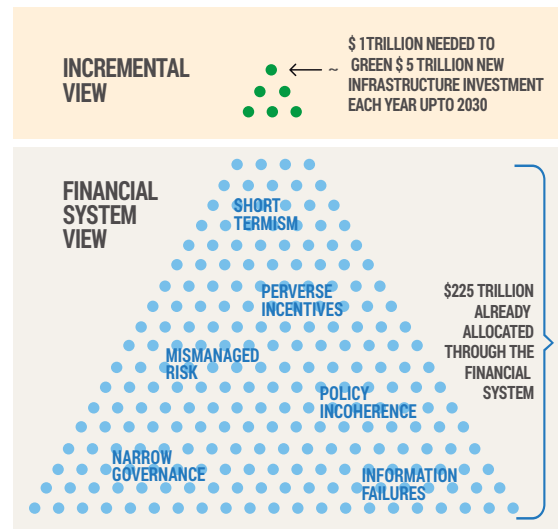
INCREMENTAL VIEW

~ $ 1TRILLION NEEDED TO GREEN $ 5 TRILLION NEW INFRASTRUCTURE INVESTMENT EACH YEAR UPTO 2030

FINANCIAL SYSTEM VIEW

SHORT TERMISM

PERVERSE INCENTIVES

MISMANAGED RISK

POLICY INCOHERENCE

NARROW GOVERNANCE

INFORMATION FAILURES

$225 TRILLION ALREADY ALLOCATED THROUGH THE FINANCIAL SYSTEM